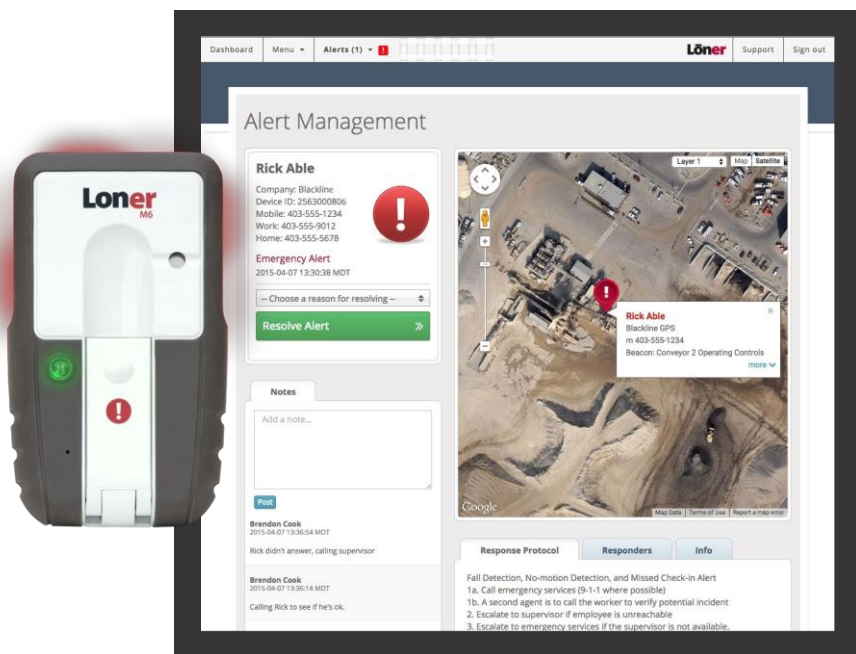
Loner M6

Dashboard Menu ▾ Alerts (1) ▾ !

Lŏner Support Sign out

Alert Management

Rick Able
Company: Blackline
Device ID: 2563000806
Mobile: 403-555-1234
Work: 403-555-9012
Home: 403-555-5678

Emergency Alert
2015-04-07 13:30:38 MDT

-- Choose a reason for resolving --

Resolve Alert »

Notes

Add a note...

Post

Brendon Cook
2015-04-07 13:36:54 MDT
Rick didn't answer, calling supervisor

Brendon Cook
2015-04-07 13:36:14 MDT
Calling Rick to see if he's ok.

Layer 1 Map Satellite

Rick Able
Blackline GPS
m 403-555-1234
Beacon: Conveyor 2 Operating Controls
more

Google Map Data Terms of Use Report a map error

Response Protocol Responders Info

Fall Detection, No-motion Detection, and Missed Check-in Alert
1a. Call emergency services (9-1-1 where possible)
1b. A second agent is to call the worker to verify potential incident
2. Escalate to supervisor if employee is unreachable
3. Escalate to emergency services if the supervisor is not available.